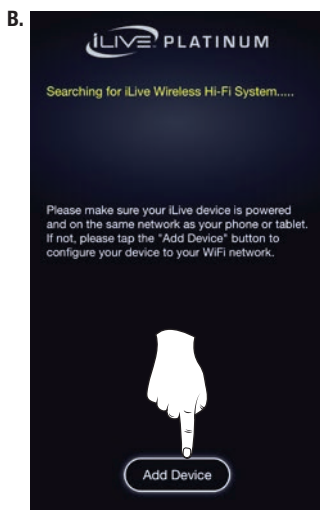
B.

iLIVE PLATINUM

Searching for iLive Wireless Hi-Fi System.....

Please make sure your iLive device is powered and on the same network as your phone or tablet. If not, please tap the "Add Device" button to configure your device to your WiFi network.

Add Device